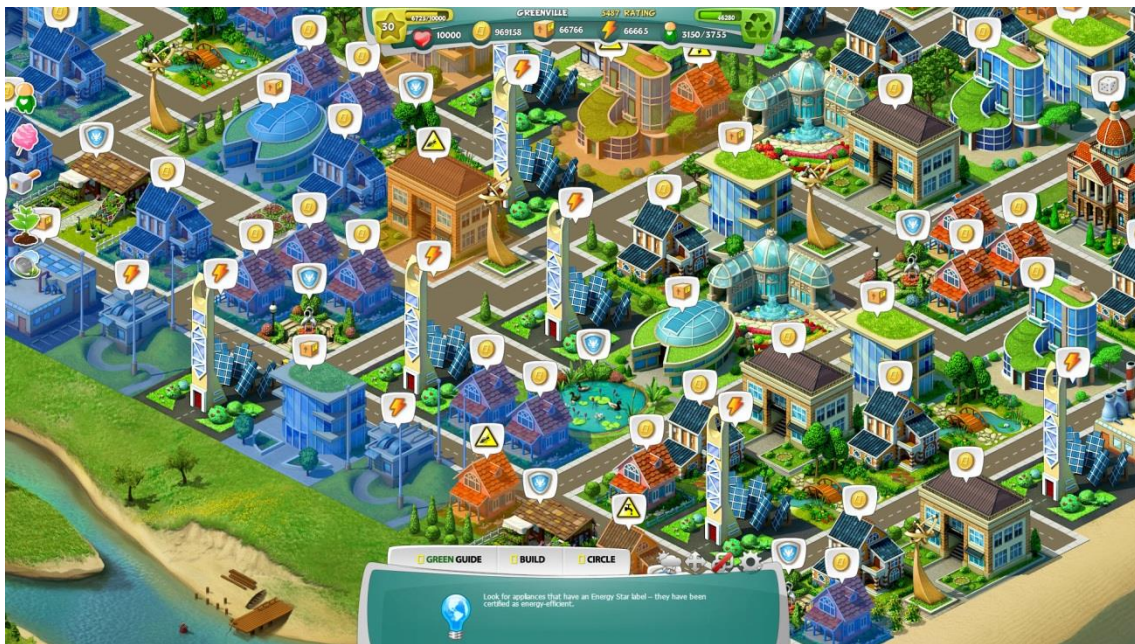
30
6725/10000
GREENVILLE
3487 RATING
46280
10000
969158
66766
66665
3150/3755

GREEN GUIDE
BUILD
CIRCLE

Look for appliances that have an Energy Star label – they have been certified as energy-efficient.